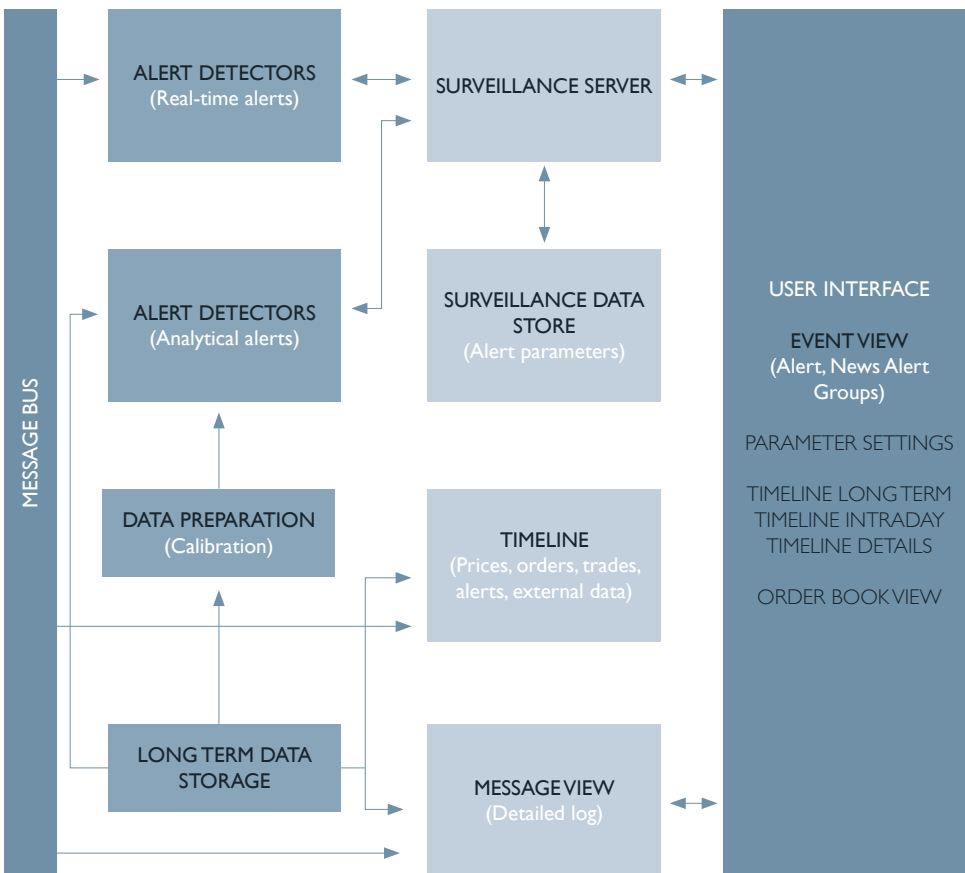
MESSAGE BUS

ALERT DETECTORS
(Real-time alerts)

SURVEILLANCE SERVER

ALERT DETECTORS
(Analytical alerts)

SURVEILLANCE DATA STORE
(Alert parameters)

DATA PREPARATION
(Calibration)

TIMELINE
(Prices, orders, trades, alerts, external data)

LONG TERM DATA STORAGE

MESSAGE VIEW
(Detailed log)

USER INTERFACE

EVENT VIEW
(Alert, News Alert Groups)

PARAMETER SETTINGS

TIMELINE LONG TERM
TIMELINE INTRADAY
TIMELINE DETAILS

ORDER BOOK VIEW